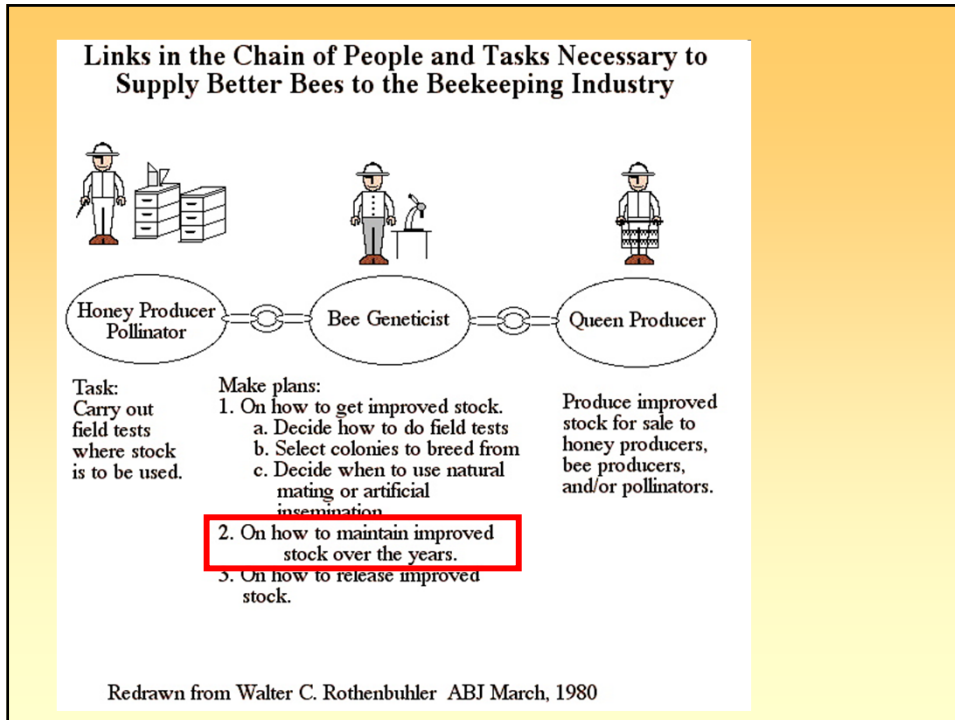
Links in the Chain of People and Tasks Necessary to Supply Better Bees to the Beekeeping Industry

Honey Producer Pollinator

Bee Geneticist

Queen Producer

Task:
Carry out field tests where stock is to be used.

Make plans:
1. On how to get improved stock.
a. Decide how to do field tests
b. Select colonies to breed from
c. Decide when to use natural mating or artificial insemination
2. On how to maintain improved stock over the years.
3. On how to release improved stock.

Produce improved stock for sale to honey producers, bee producers, and/or pollinators.

Redrawn from Walter C. Rothenbuhler ABJ March, 1980